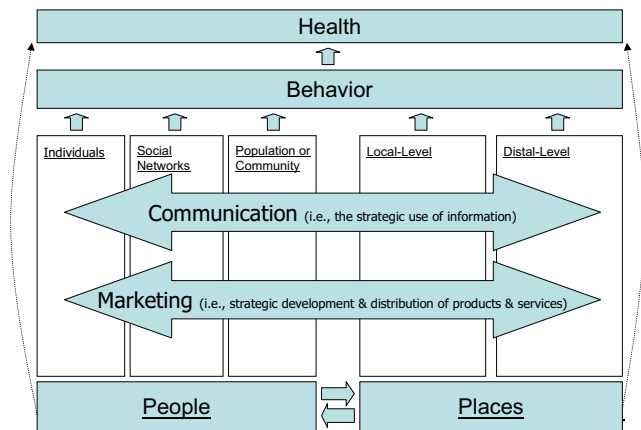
Health

Behavior

Individuals

Social Networks

Population or Community

Local-Level

Distal-Level

Communication (i.e., the strategic use of information)

Marketing (i.e., strategic development & distribution of products & services)

People

Places